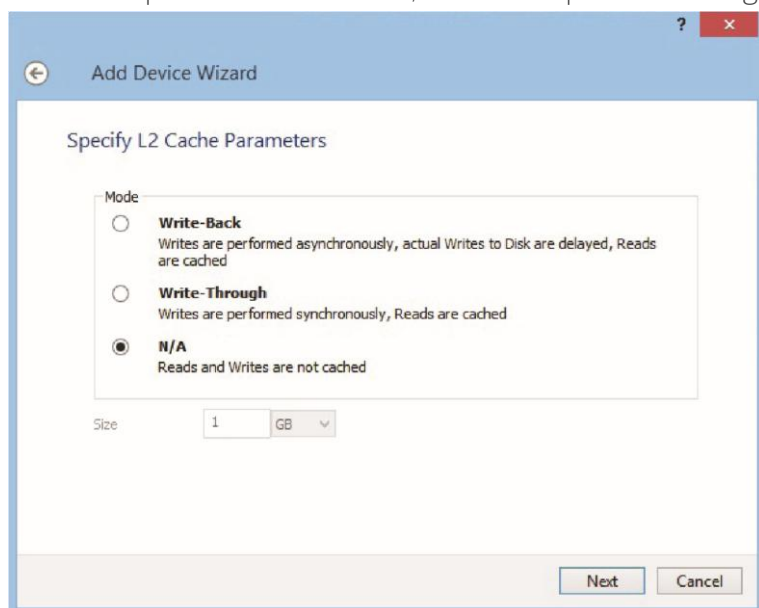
? ×

Add Device Wizard

Specify L2 Cache Parameters

Mode

Write-Back
Writes are performed asynchronously, actual Writes to Disk are delayed, Reads are cached

Write-Through
Writes are performed synchronously, Reads are cached

N/A
Reads and Writes are not cached

Size 1 GB

Next Cancel